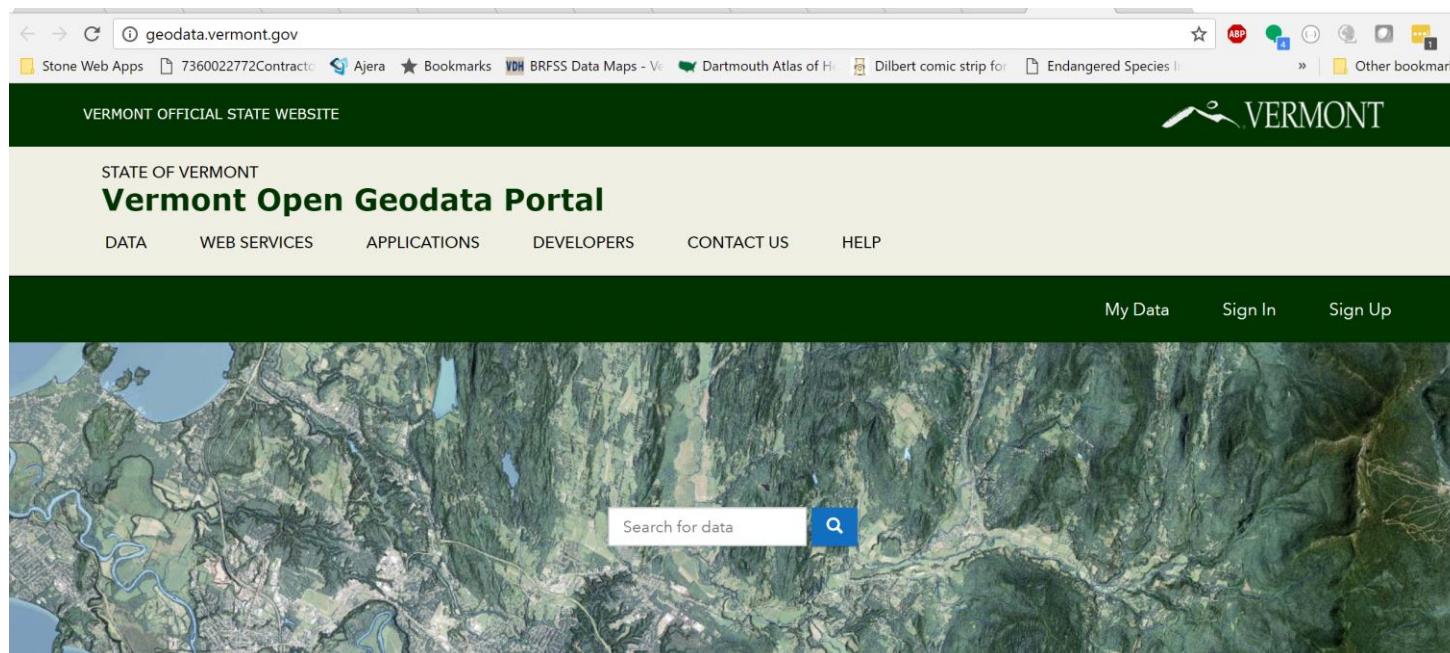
geodata.vermont.gov

Stone Web Apps 7360022772Contracto Ajera Bookmarks VDH BRFSS Data Maps - Ve Dartmouth Atlas of He Dilbert comic strip for Endangered Species I » Other bookmar

ABP 4 1

VERMONT OFFICIAL STATE WEBSITE

VERMONT

STATE OF VERMONT
Vermont Open Geodata Portal

DATA WEB SERVICES APPLICATIONS DEVELOPERS CONTACT US HELP

My Data Sign In Sign Up

Search for data